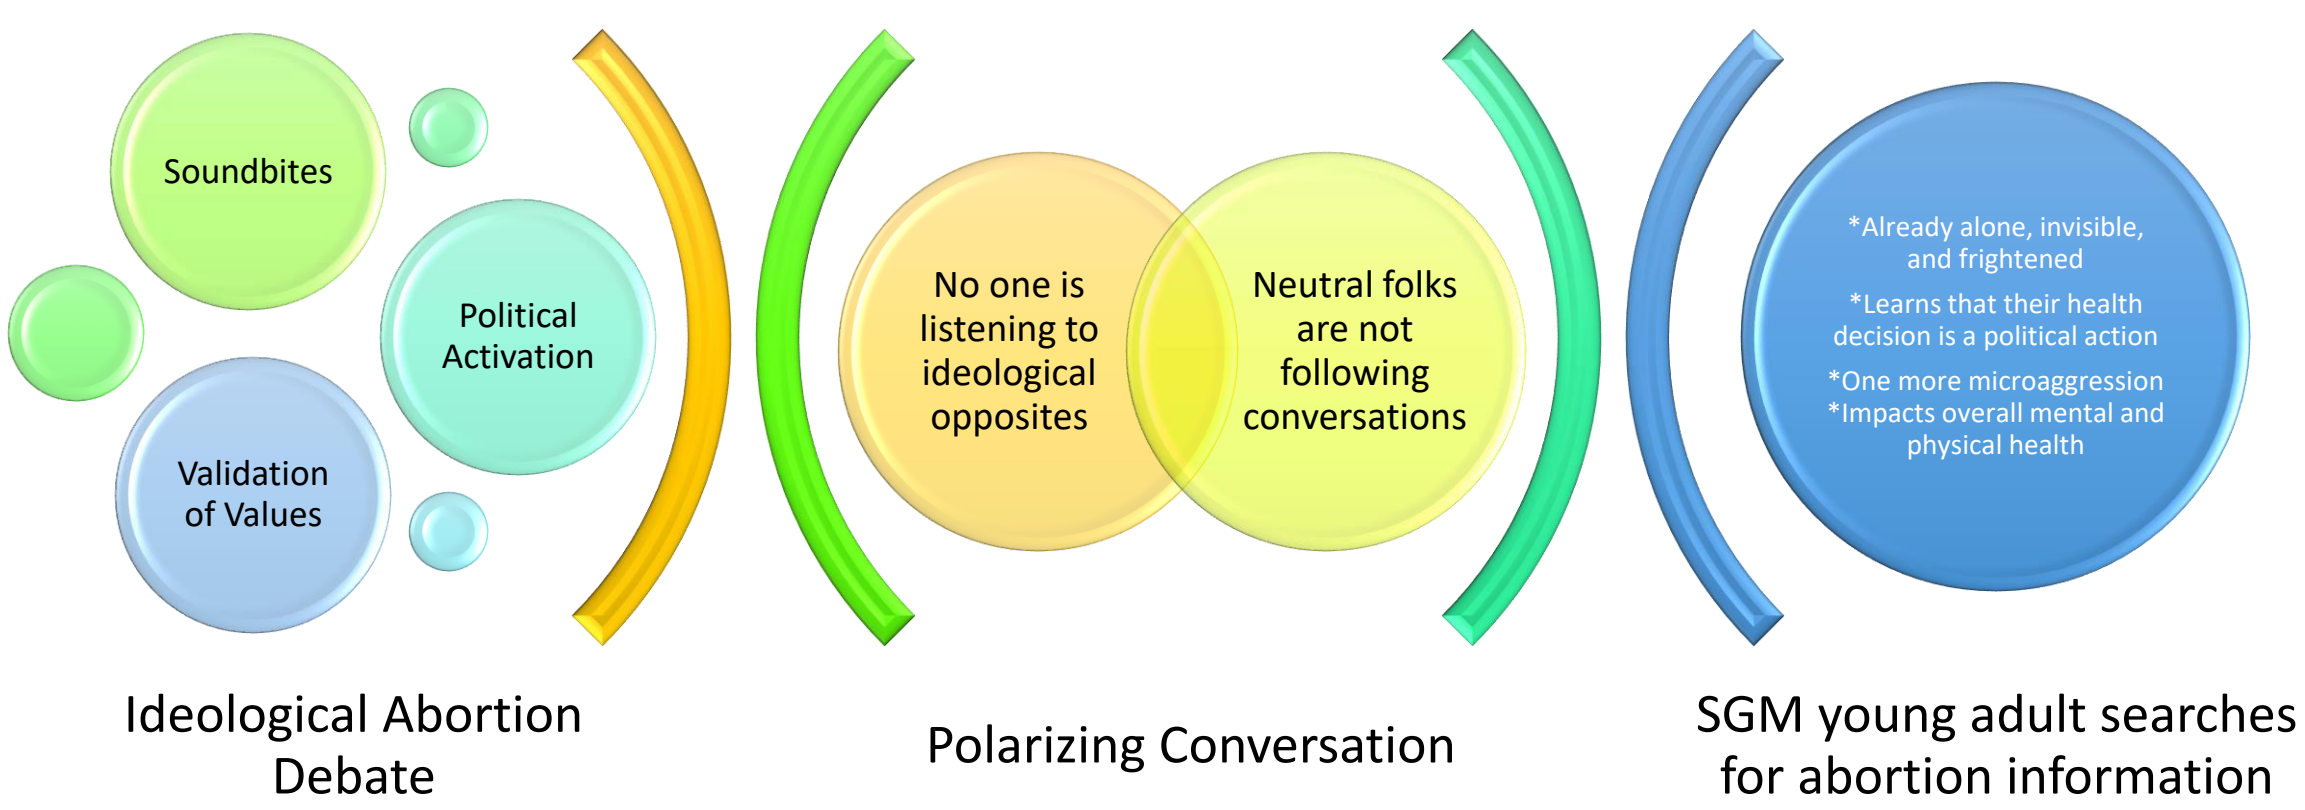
Soundbites

Political Activation

Validation of Values

No one is listening to ideological opposites

Neutral folks are not following conversations

*Already alone, invisible, and frightened

*Learns that their health decision is a political action

*One more microaggression

*Impacts overall mental and physical health

Ideological Abortion Debate

Polarizing Conversation

SGM young adult searches for abortion information